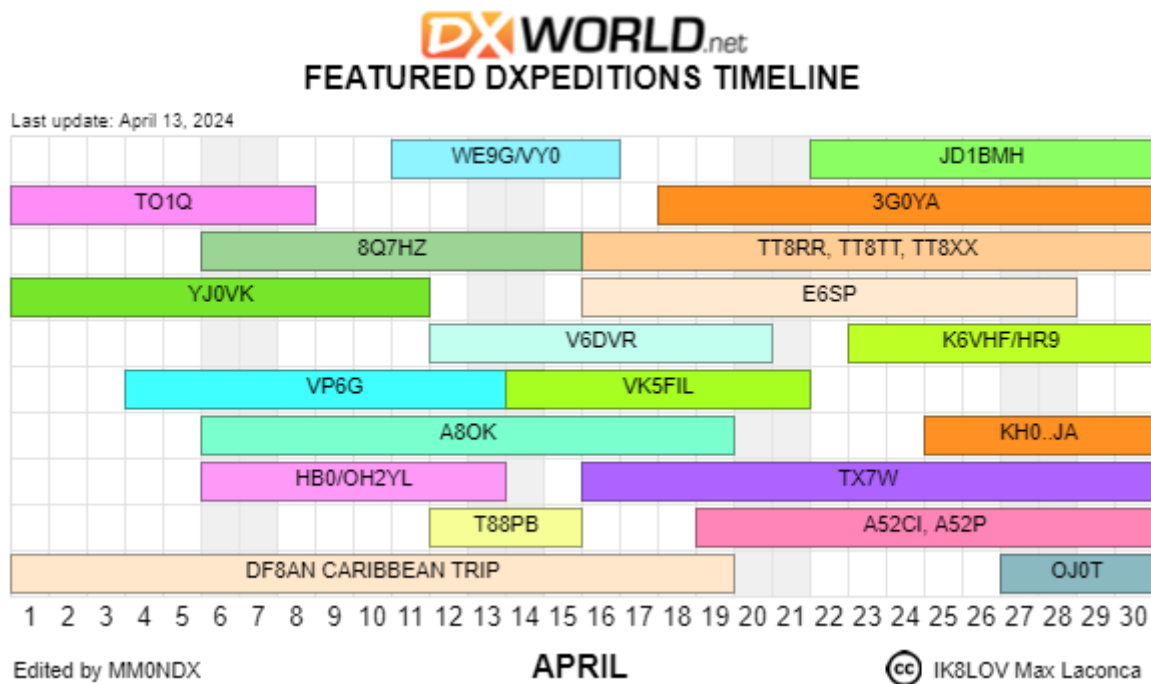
DXWORLD.net
FEATURED DXPEDITIONS TIMELINE

Last update: April 13, 2024

WE9G/VY0
JD1BMH
TO1Q
3G0YA
8Q7HZ
TT8RR, TT8TT, TT8XX
YJ0VK
E6SP
V6DVR
K6VHF/HR9
VP6G
VK5FIL
A8OK
KH0..JA
HB0/OH2YL
TX7W
T88PB
A52CI, A52P
DF8AN CARIBBEAN TRIP
OJ0T

1 2 3 4 5 6 7 8 9 10 11 12 13 14 15 16 17 18 19 20 21 22 23 24 25 26 27 28 29 30

Edited by MM0NDX
APRIL
cc IK8LOV Max Laconca